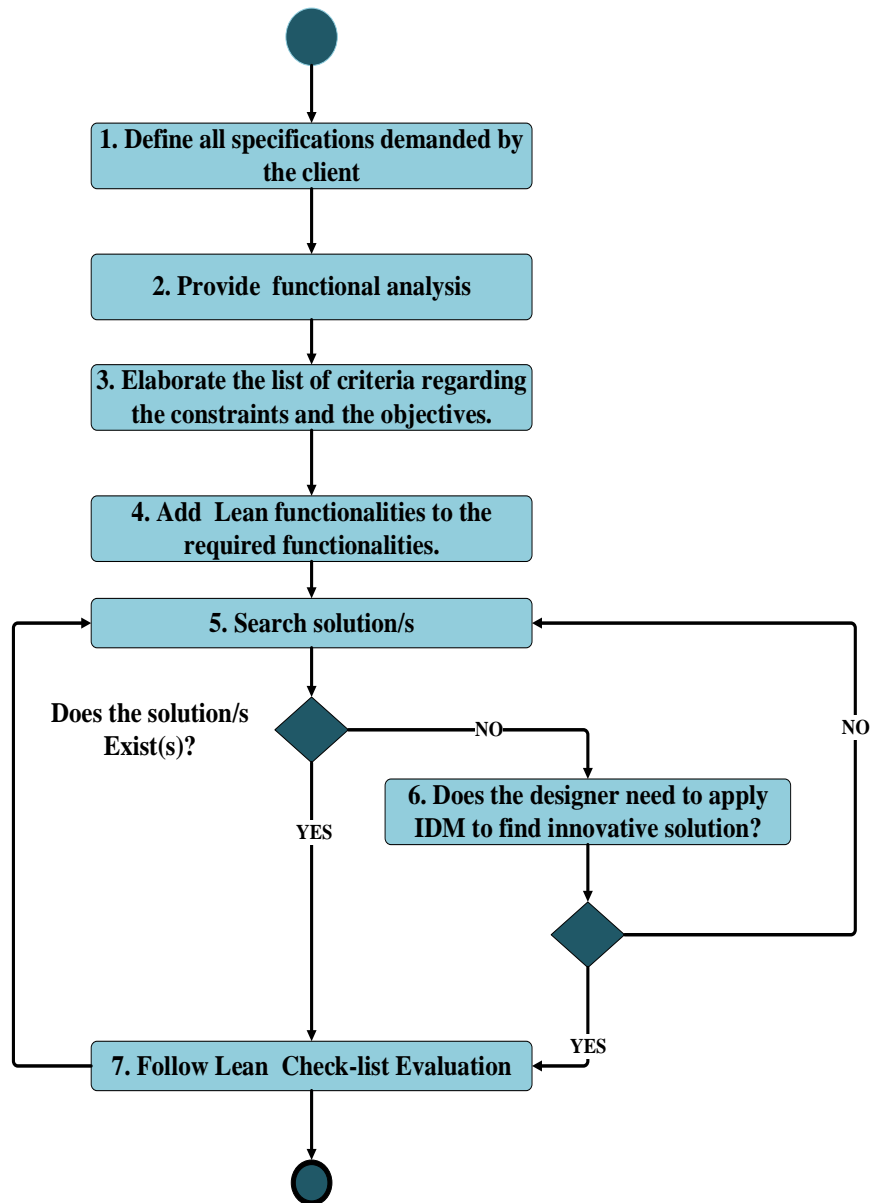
1. Define all specifications demanded by the client

2. Provide functional analysis

3. Elaborate the list of criteria regarding the constraints and the objectives.

4. Add Lean functionalities to the required functionalities.

5. Search solution/s

Does the solution/s Exist(s)?

NO

NO

6. Does the designer need to apply IDM to find innovative solution?

YES

YES

7. Follow Lean Check-list Evaluation